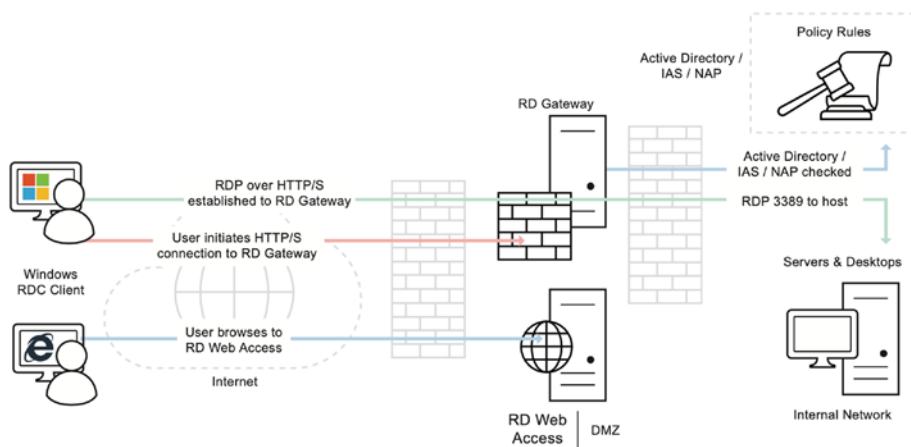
Policy Rules

Active Directory / IAS / NAP

RD Gateway

Active Directory / IAS / NAP checked

RDP over HTTP/S established to RD Gateway

RDP 3389 to host

User initiates HTTP/S connection to RD Gateway

Windows RDC Client

Servers & Desktops

User browses to RD Web Access

Internet

RD Web Access

DMZ

Internal Network